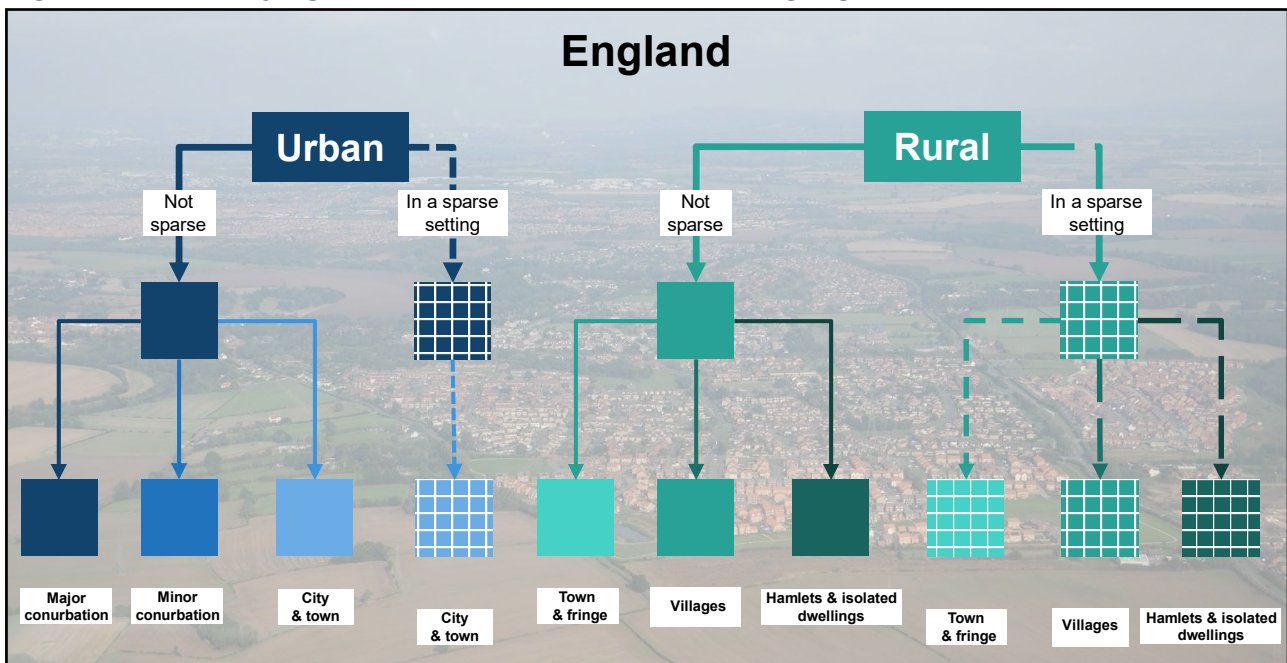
England

Urban

Not sparse

In a sparse setting

Rural

Not sparse

In a sparse setting

Major conurbation

Minor conurbation

City & town

City & town

Town & fringe

Villages

Hamlets & isolated dwellings

Town & fringe

Villages

Hamlets & isolated dwellings